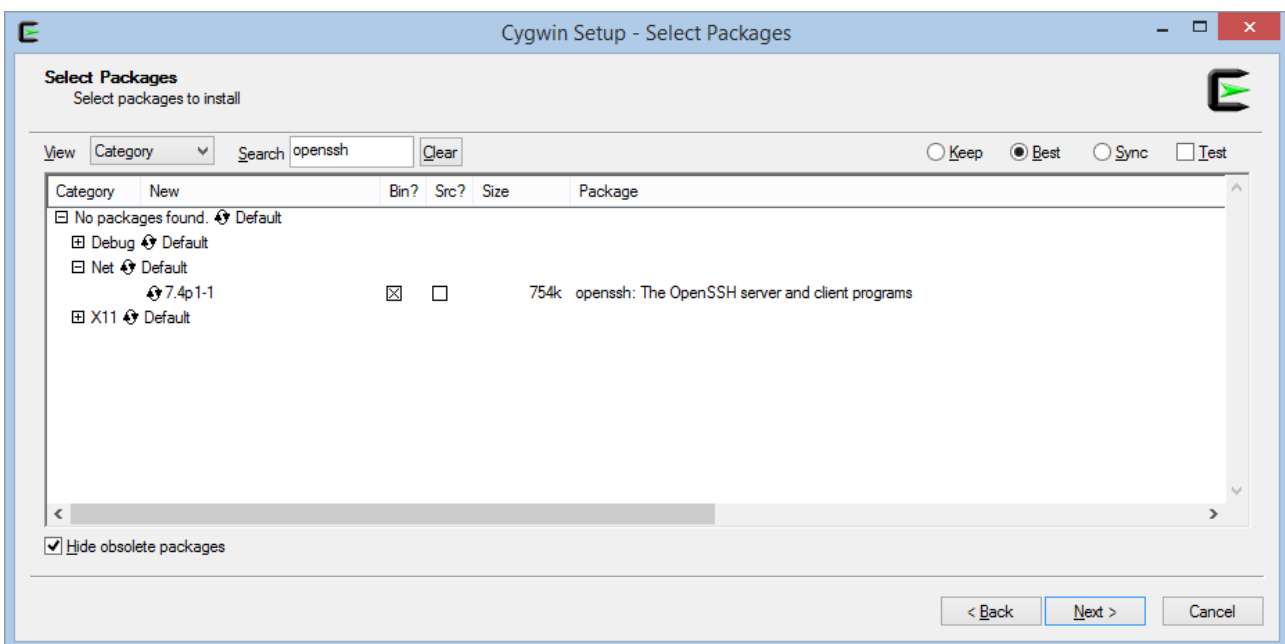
Cygwin Setup - Select Packages

Select Packages
Select packages to install

View Category Search openssh Clear Keep Best Sync Test

| Category | New | Bin? | Src? | Size | Package |
|---|---|---|---|---|---|
| ⊟ No packages found. Default | | | | | |
| ⊞ Debug Default | | | | | |
| ⊟ Net Default | | | | | |
| | 7.4p1-1 | ☒ | ☐ | 754k | openssh: The OpenSSH server and client programs |
| ⊞ X11 Default | | | | | |

Hide obsolete packages

< Back Next > Cancel